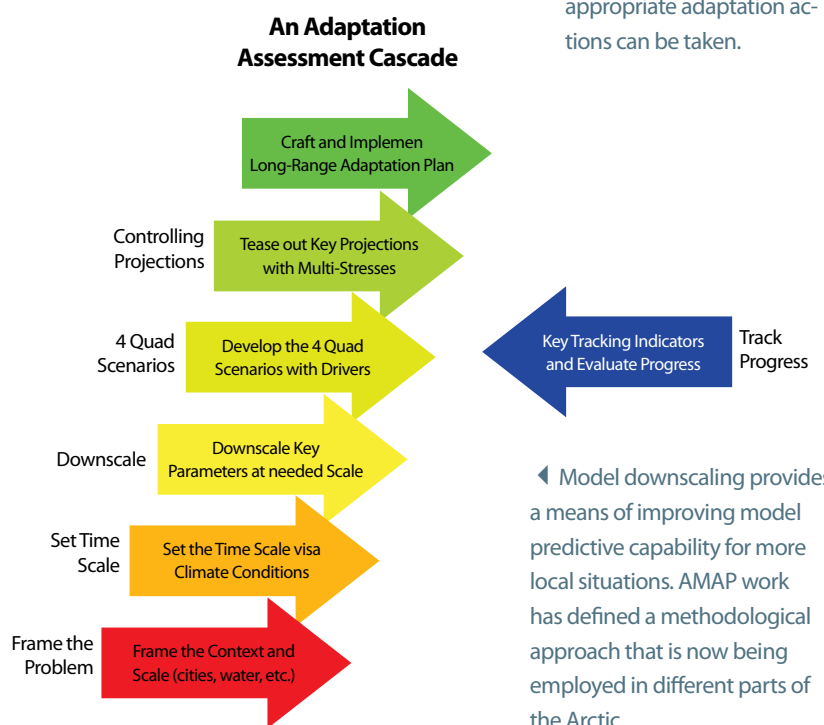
An Adaptation Assessment Cascade

appropriate adaptation actions can be taken.

Craft and Implemen Long-Range Adaptation Plan

Controlling Projections

Tease out Key Projections with Multi-Stresses

4 Quad Scenarios

Develop the 4 Quad Scenarios with Drivers

Key Tracking Indicators and Evaluate Progress

Track Progress

Downscale

Downscale Key Parameters at needed Scale

Set Time Scale

Set the Time Scale visa Climate Conditions

Frame the Problem

Frame the Context and Scale (cities, water, etc.)

◀ Model downscaling provides a means of improving model predictive capability for more local situations. AMAP work has defined a methodological approach that is now being employed in different parts of the Arctic